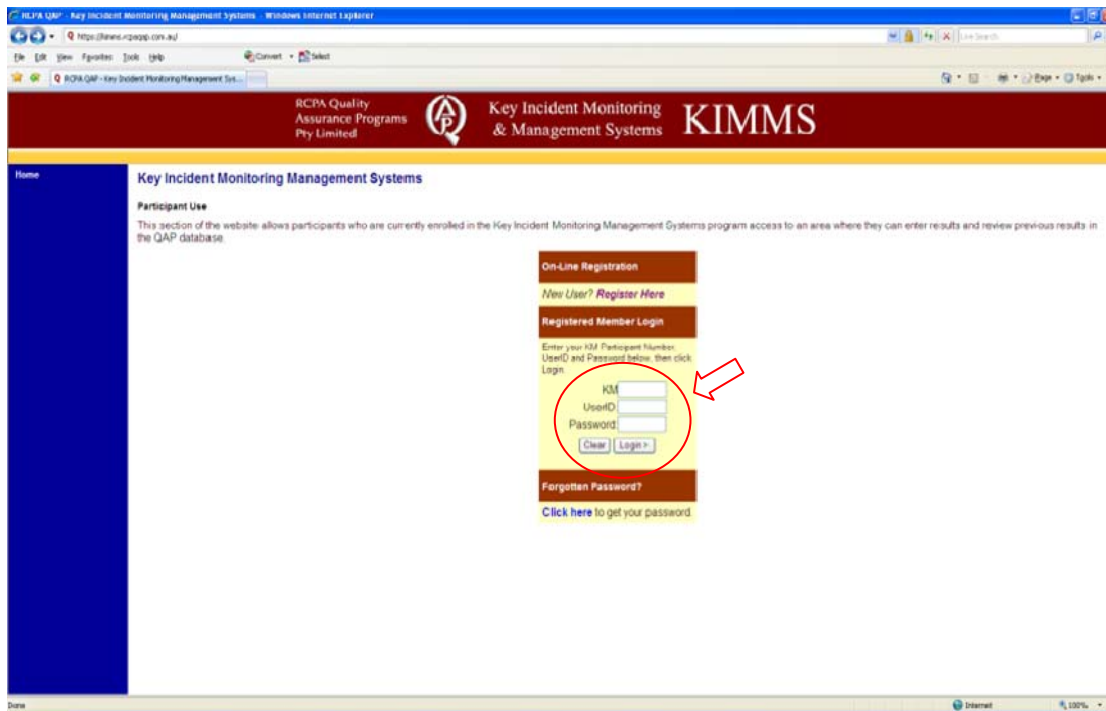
RCPA QAP - Key Incident Monitoring Management Systems - Windows Internet Explorer

https://kimms.rcpaqap.com.au/

Live Search

File Edit View Favorites Tools Help

Convert Select

RCPA QAP - Key Incident Monitoring Management Sys...

Page Tools

RCPA Quality Assurance Programs Pty Limited

Key Incident Monitoring & Management Systems

KIMMS

Home

Key Incident Monitoring Management Systems

Participant Use

This section of the website allows participants who are currently enrolled in the Key Incident Monitoring Management Systems program access to an area where they can enter results and review previous results in the QAP database.

On-Line Registration

New User? Register Here

Registered Member Login

Enter your KM Participant Number, UserID and Password below, then click Login.

KM

UserID

Password

Clear Login >

Forgotten Password?

Click here to get your password.

Done

Internet

100%